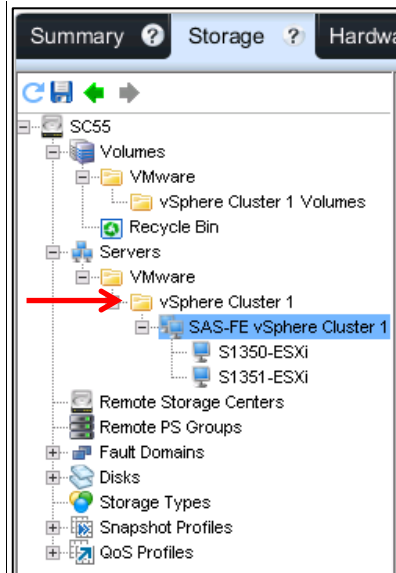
Summary ? Storage ? Hardwa

SC55
Volumes
VMware
vSphere Cluster 1 Volumes
Recycle Bin
Servers
VMware
vSphere Cluster 1
SAS-FE vSphere Cluster 1
S1350-ESXi
S1351-ESXi
Remote Storage Centers
Remote PS Groups
Fault Domains
Disks
Storage Types
Snapshot Profiles
QoS Profiles